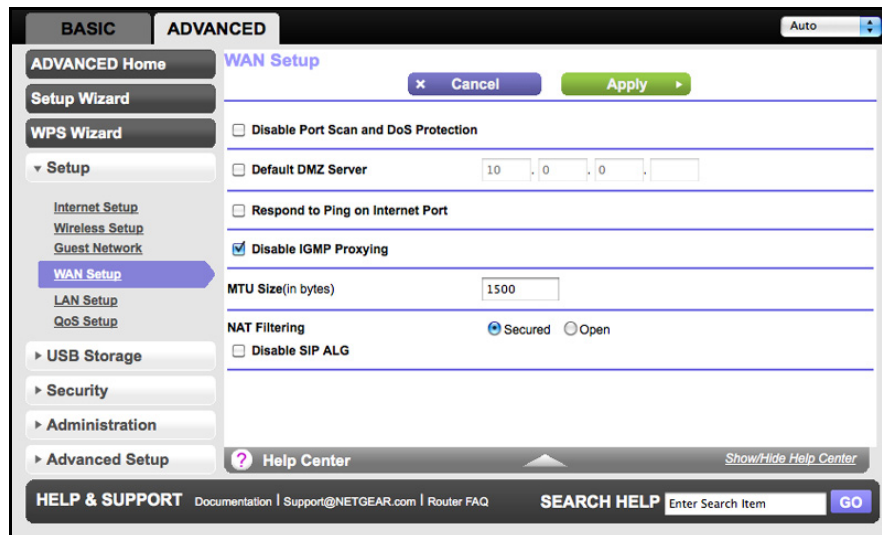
BASIC ADVANCED

Auto

ADVANCED Home

Setup Wizard

WPS Wizard

▾ Setup

Internet Setup
Wireless Setup
Guest Network
WAN Setup
LAN Setup
QoS Setup

▸ USB Storage

▸ Security

▸ Administration

▸ Advanced Setup

WAN Setup

× Cancel

Apply ▸

Disable Port Scan and DoS Protection

Default DMZ Server 10 . 0 . 0 .

Respond to Ping on Internet Port

Disable IGMP Proxying

MTU Size(in bytes) 1500

NAT Filtering Secured Open

Disable SIP ALG

? Help Center

Show/Hide Help Center

HELP & SUPPORT Documentation | Support@NETGEAR.com | Router FAQ

SEARCH HELP Enter Search Item GO